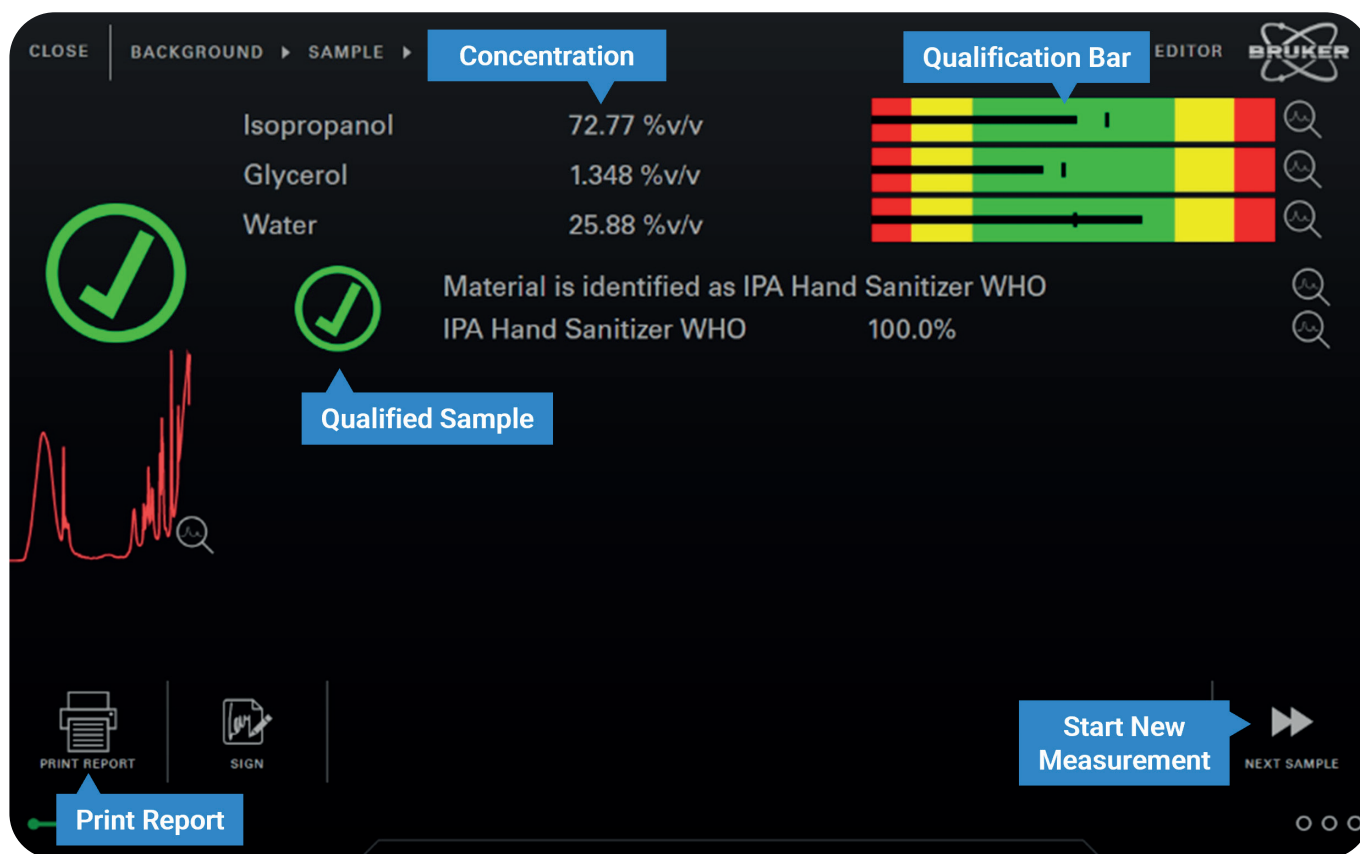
CLOSE BACKGROUND ▸ SAMPLE ▸ Concentration

Qualification Bar EDITOR BRUKER

Isopropanol 72.77 %v/v
Glycerol 1.348 %v/v
Water 25.88 %v/v

Material is identified as IPA Hand Sanitizer WHO
IPA Hand Sanitizer WHO 100.0%

Qualified Sample

PRINT REPORT SIGN

Start New Measurement

NEXT SAMPLE

Print Report